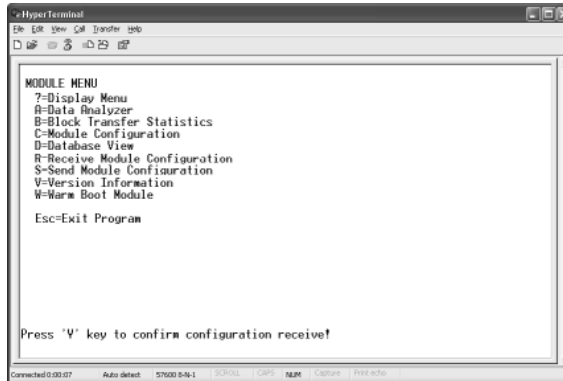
HyperTerminal
File Edit View Call Transfer Help

MODULE MENU
?=Display Menu
A=Data Analyzer
B=Block Transfer Statistics
C=Module Configuration
D=Database View
R=Receive Module Configuration
S=Send Module Configuration
V=Version Information
W=Warm Boot Module

Esc=Exit Program

Press 'Y' key to confirm configuration receive!

Connected 0:00:07 Auto detect 57600 8-N-1 SCROLL CAPS NUM Capture Print echo